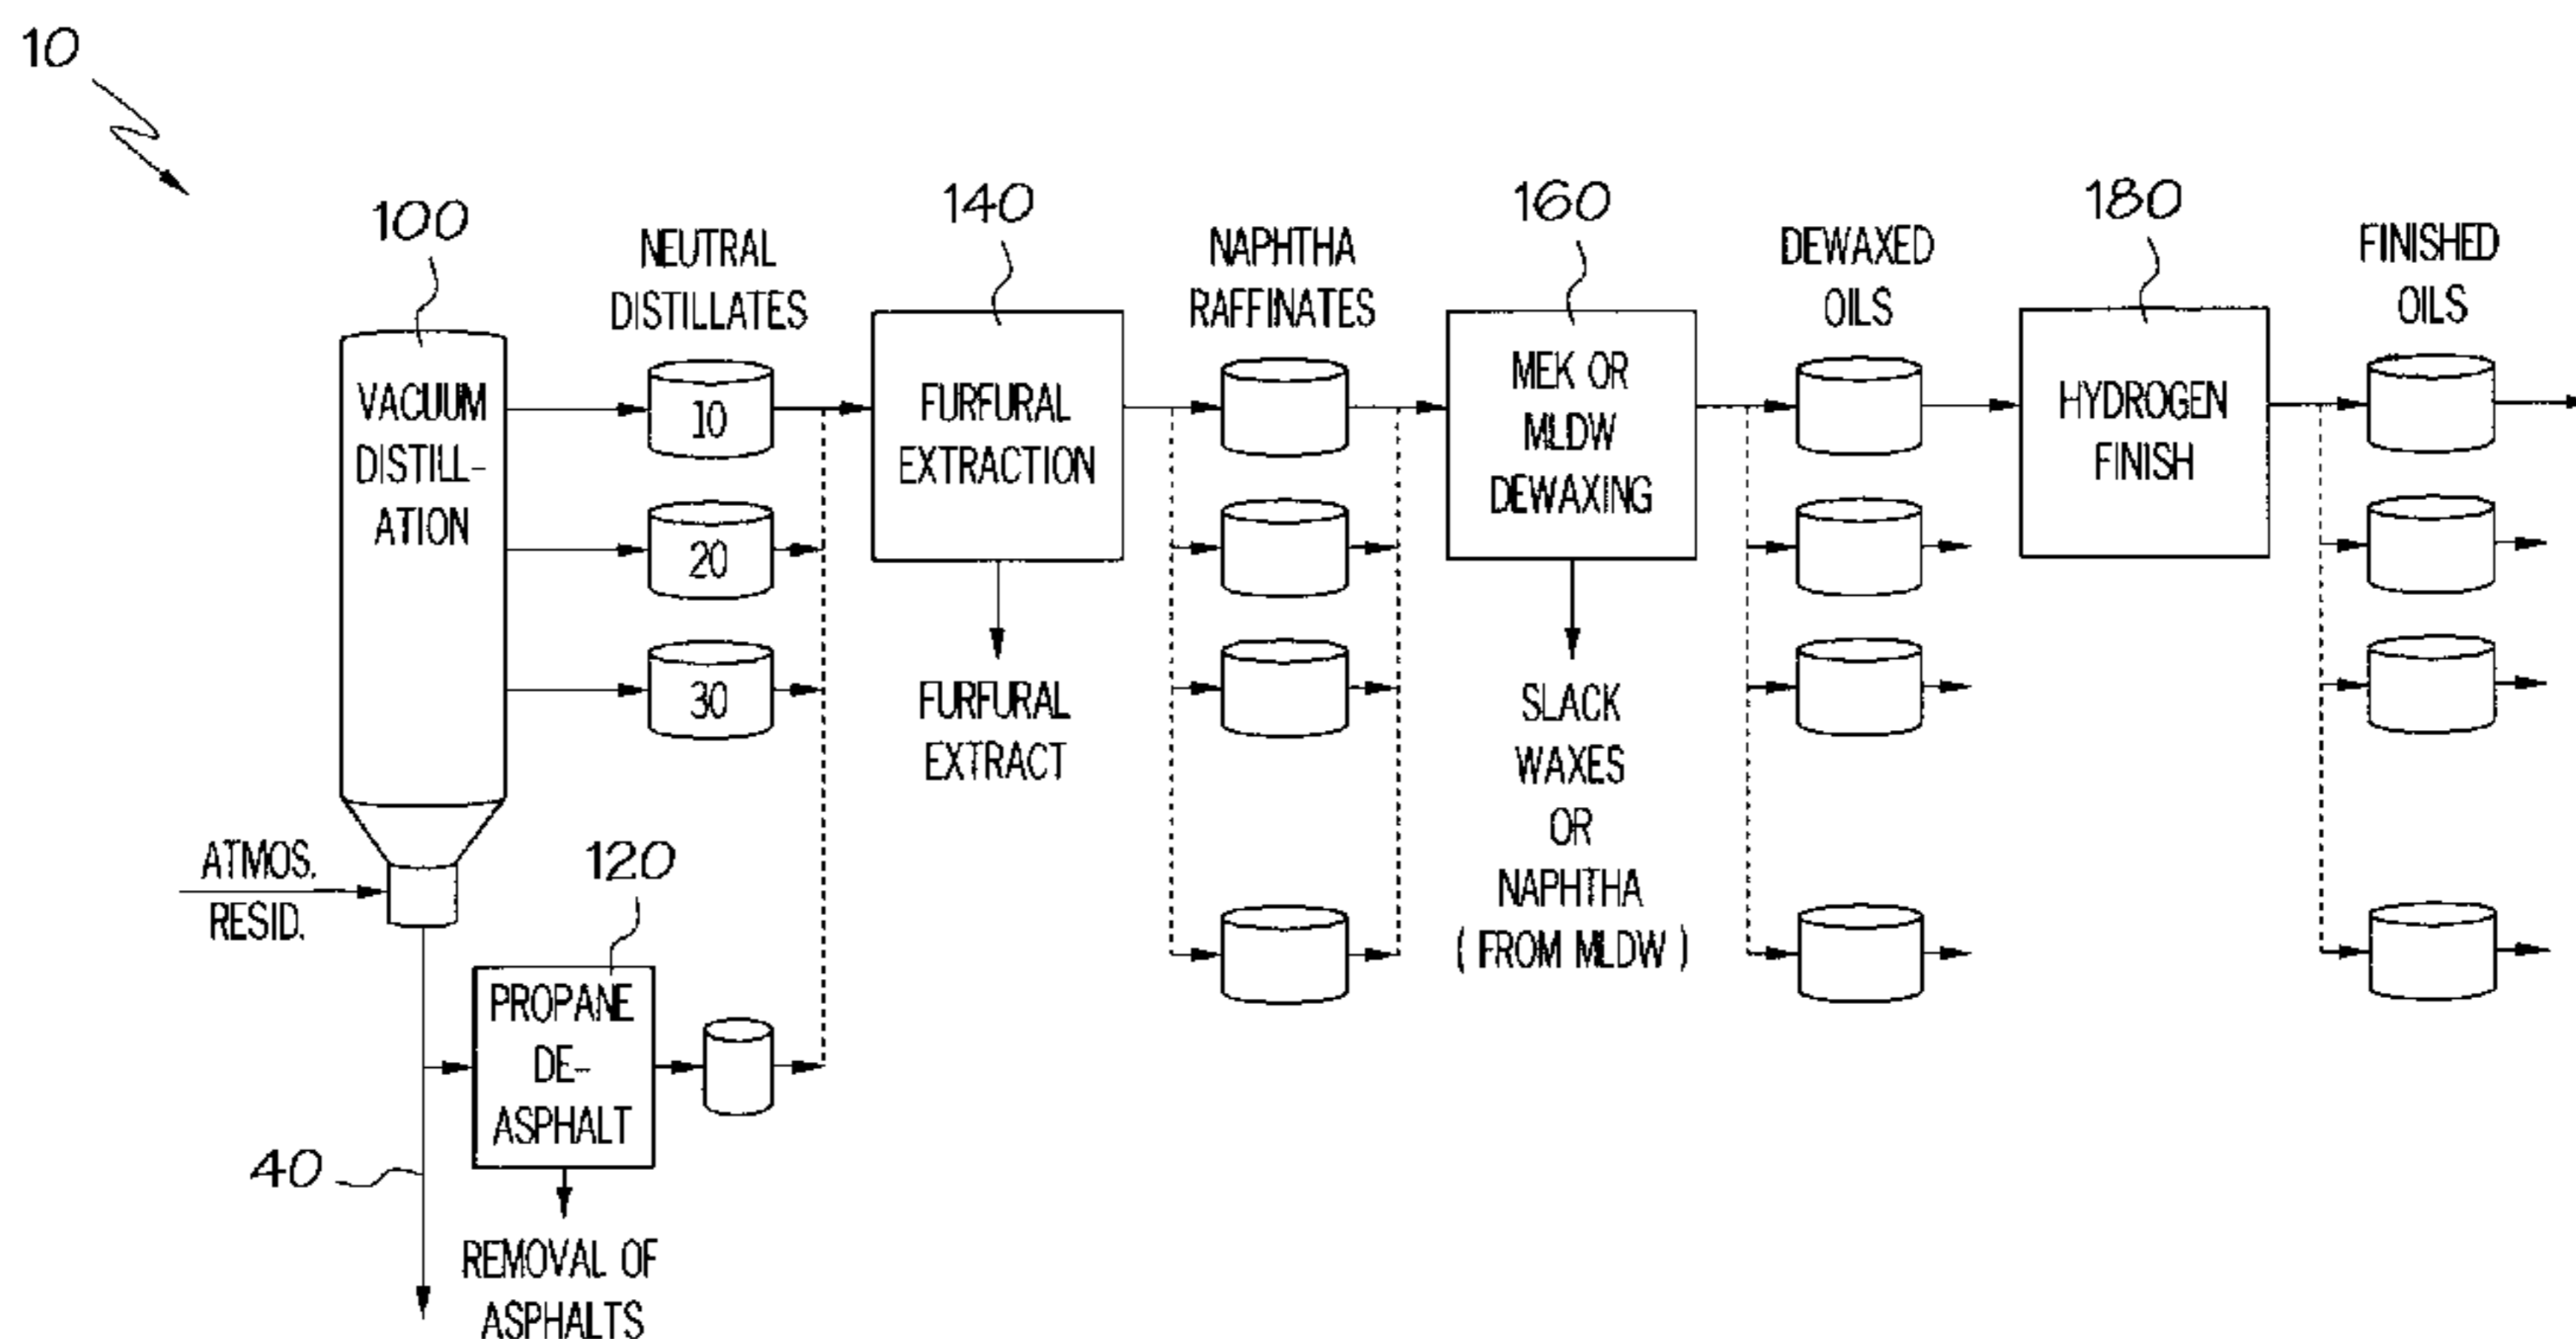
10

100

VACUUM DISTILL- ATION

ATMOS. RESID.

40

NEUTRAL DISTILLATES

10

20

30

120

PROPANE DE- ASPHALT

REMOVAL OF ASPHALTS

140

FURFURAL EXTRACTION

FURFURAL EXTRACT

NAPHTHA RAFFINATES

160

MEK OR MLDW DEWAXING

SLACK WAXES OR NAPHTHA ( FROM MLDW )

DEWAXED OILS

180

HYDROGEN FINISH

FINISHED OILS